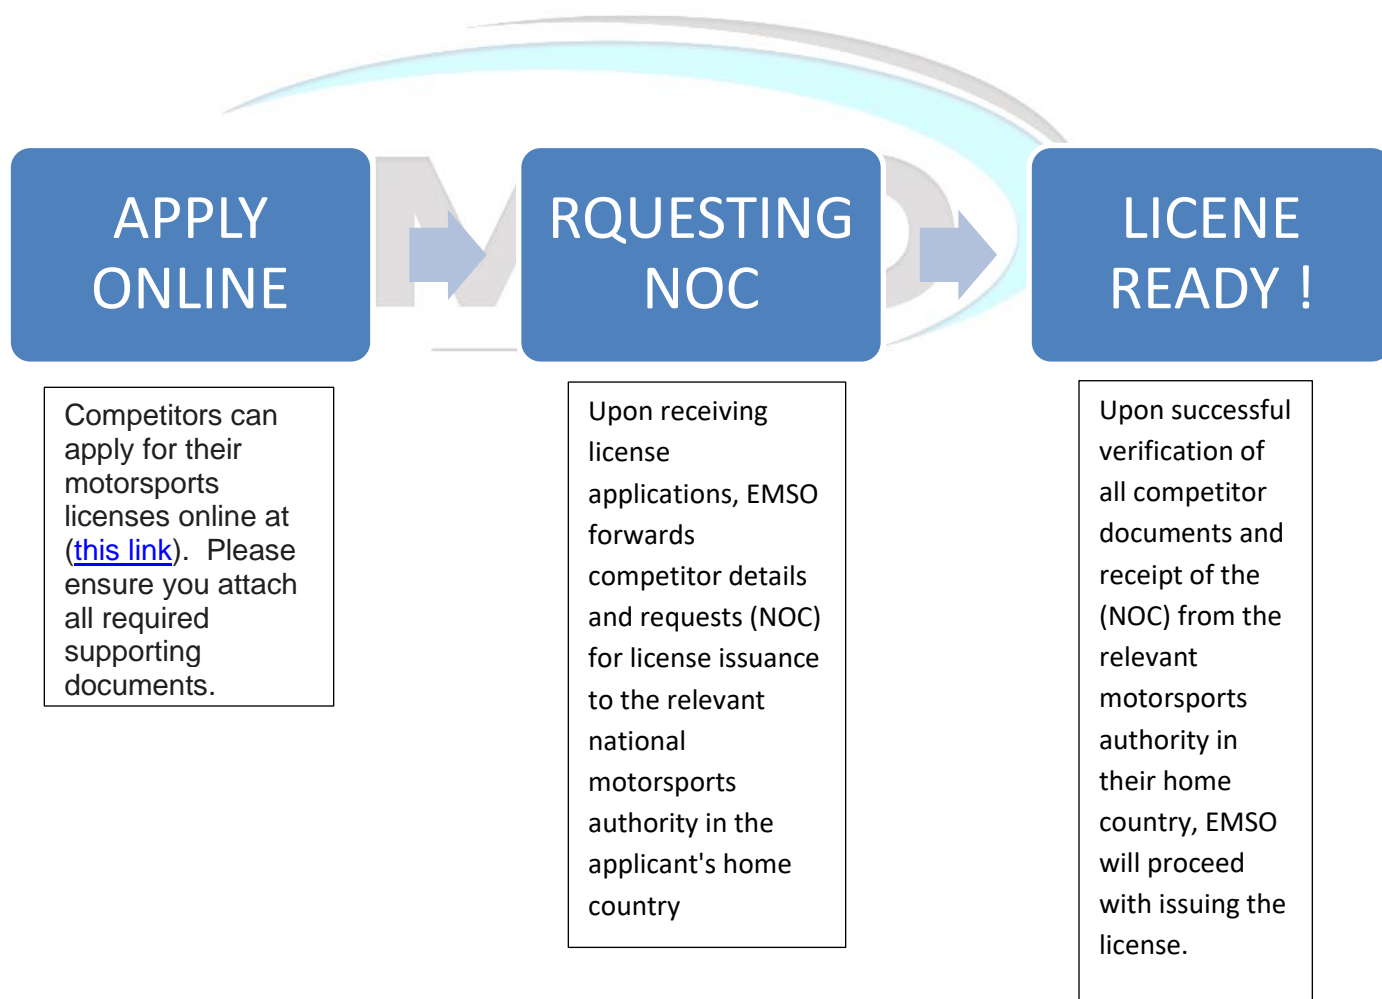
APPLY ONLINE

RQUESTING NOC

LICENE READY !

Competitors can apply for their motorsports licenses online at (this link). Please ensure you attach all required supporting documents.

Upon receiving license applications, EMSO forwards competitor details and requests (NOC) for license issuance to the relevant national motorsports authority in the applicant's home country

Upon successful verification of all competitor documents and receipt of the (NOC) from the relevant motorsports authority in their home country, EMSO will proceed with issuing the license.